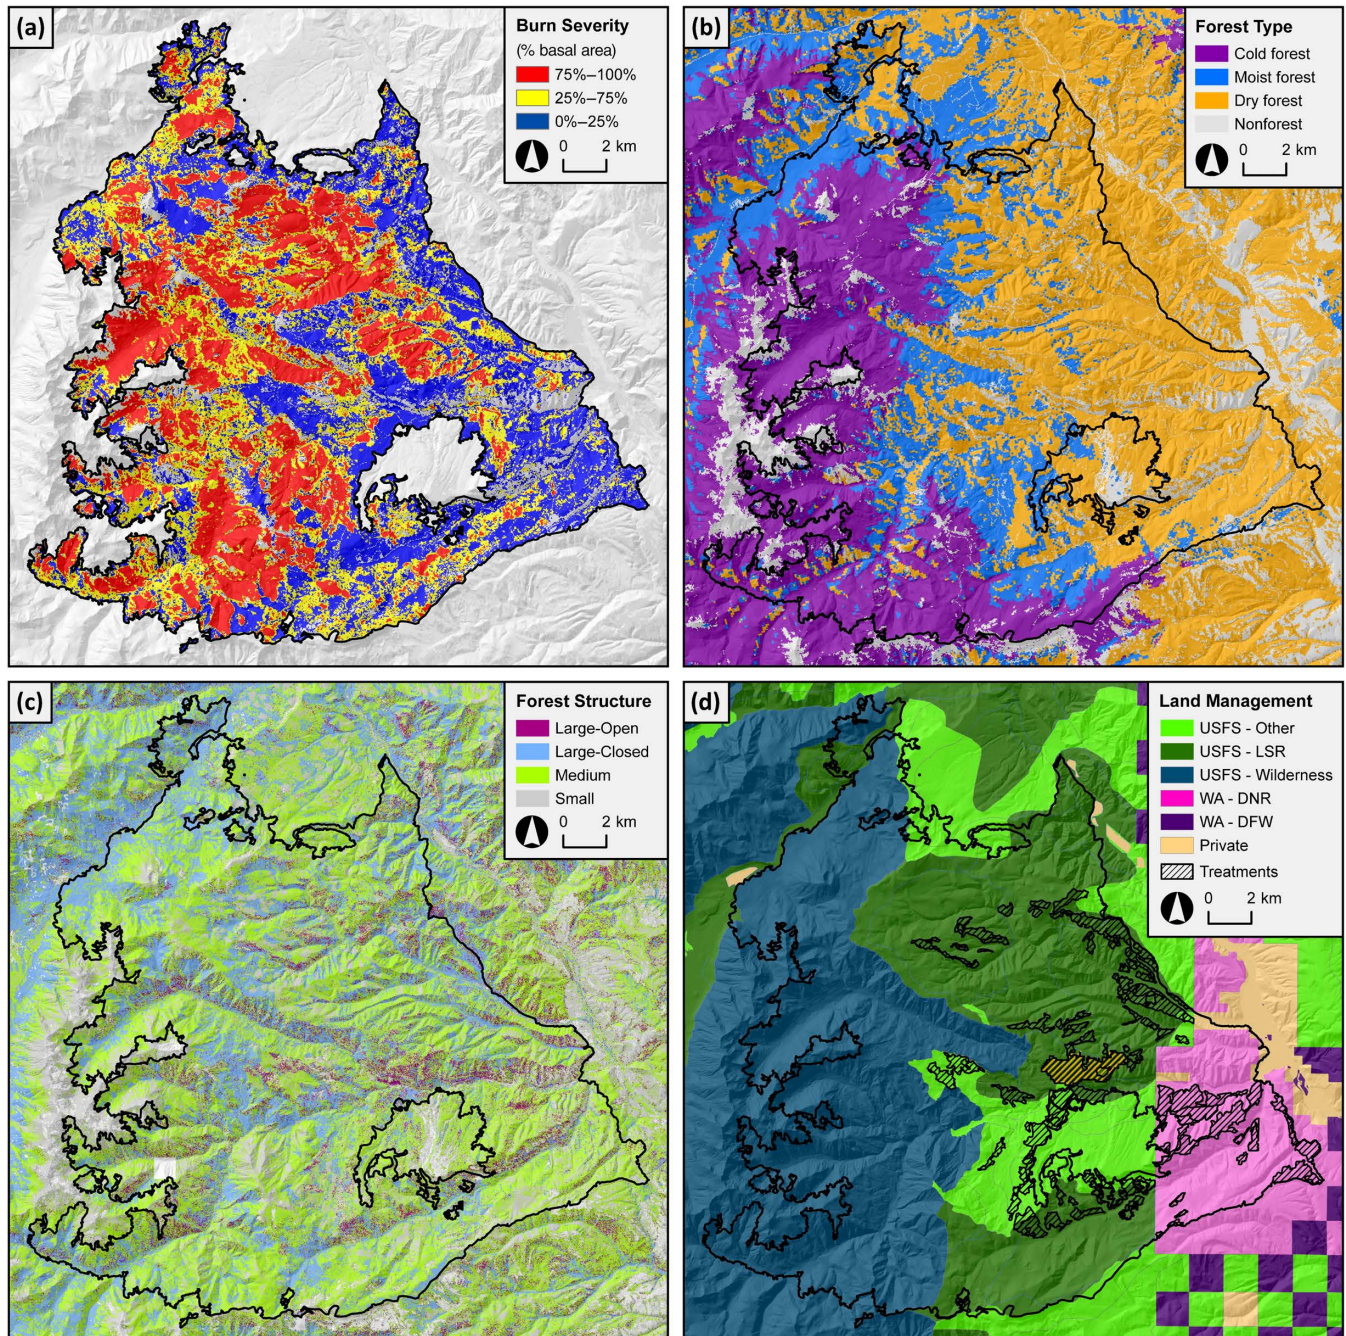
(a)

Burn Severity
(% basal area)
75%–100%
25%–75%
0%–25%
0 2 km

(b)

Forest Type
Cold forest
Moist forest
Dry forest
Nonforest
0 2 km

(c)

Forest Structure
Large-Open
Large-Closed
Medium
Small
0 2 km

(d)

Land Management
USFS - Other
USFS - LSR
USFS - Wilderness
WA - DNR
WA - DFW
Private
Treatments
0 2 km